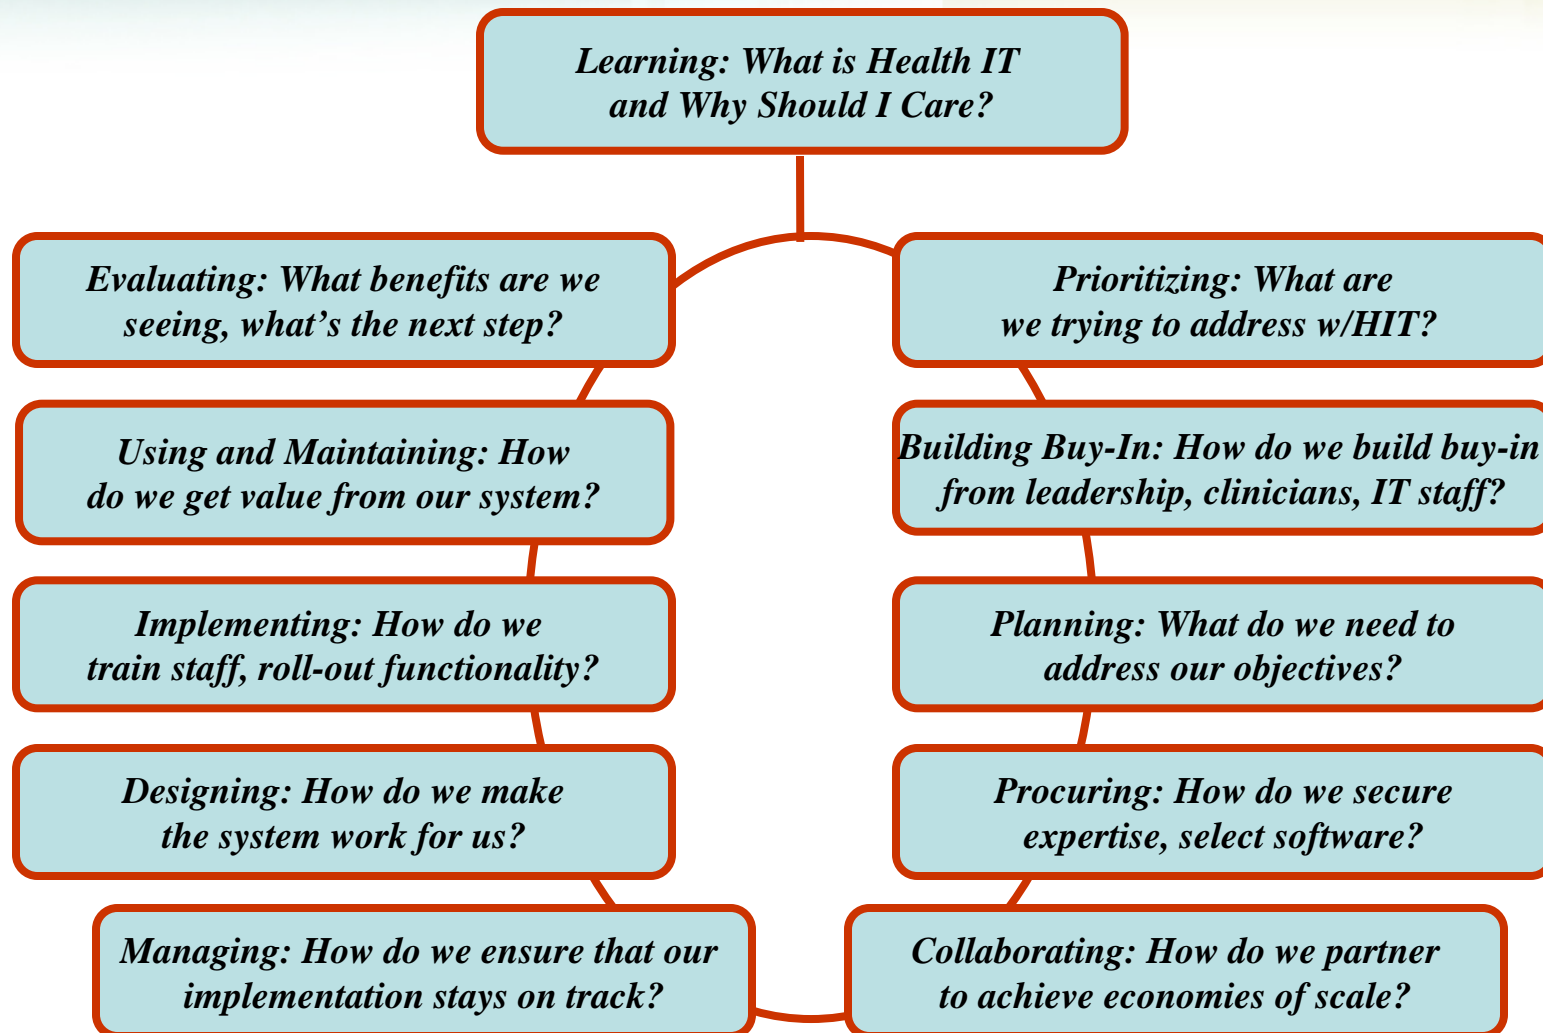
Learning: What is Health IT and Why Should I Care?

Prioritizing: What are we trying to address w/HIT?

Building Buy-In: How do we build buy-in from leadership, clinicians, IT staff?

Planning: What do we need to address our objectives?

Procuring: How do we secure expertise, select software?

Collaborating: How do we partner to achieve economies of scale?

Managing: How do we ensure that our implementation stays on track?

Designing: How do we make the system work for us?

Implementing: How do we train staff, roll-out functionality?

Using and Maintaining: How do we get value from our system?

Evaluating: What benefits are we seeing, what's the next step?